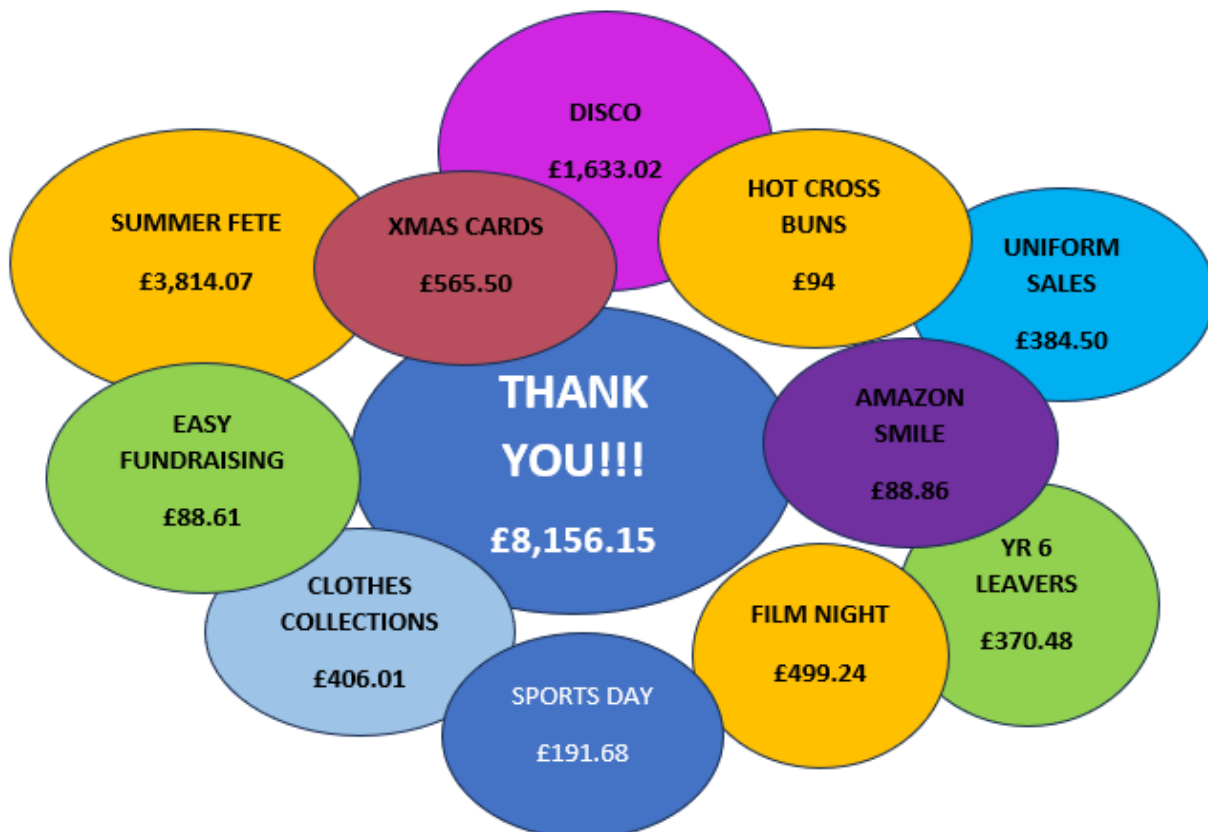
DISCO

£1,633.02

SUMMER FETE

£3,814.07

XMAS CARDS

£565.50

HOT CROSS BUNS

£94

UNIFORM SALES

£384.50

THANK YOU!!!

£8,156.15

AMAZON SMILE

£88.86

EASY FUNDRAISING

£88.61

YR 6 LEAVERS

£370.48

CLOTHES COLLECTIONS

£406.01

FILM NIGHT

£499.24

SPORTS DAY

£191.68